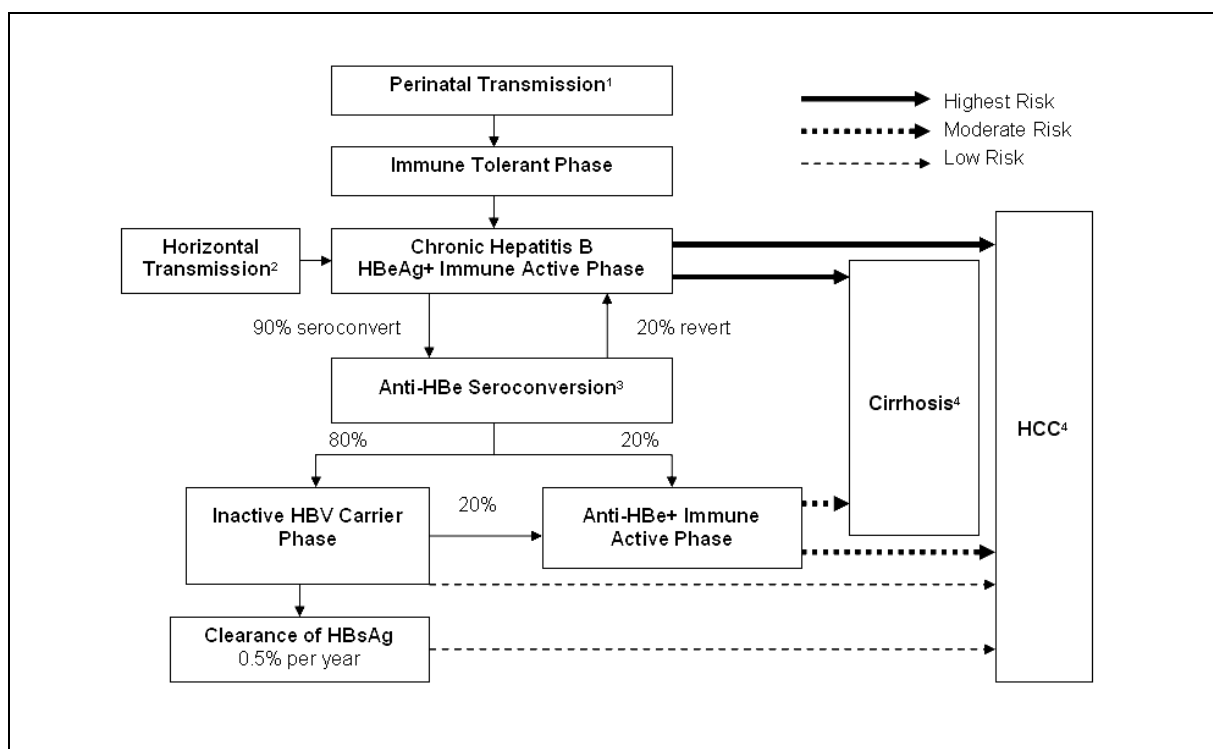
Perinatal Transmission$^{1}$

Highest Risk
Moderate Risk
Low Risk

Immune Tolerant Phase

Horizontal Transmission$^{2}$

Chronic Hepatitis B HBeAg+ Immune Active Phase

90% seroconvert

20% revert

Anti-HBe Seroconversion$^{3}$

Cirrhosis$^{4}$

HCC$^{4}$

80%

20%

Inactive HBV Carrier Phase

20%

Anti-HBe+ Immune Active Phase

Clearance of HBsAg
0.5% per year